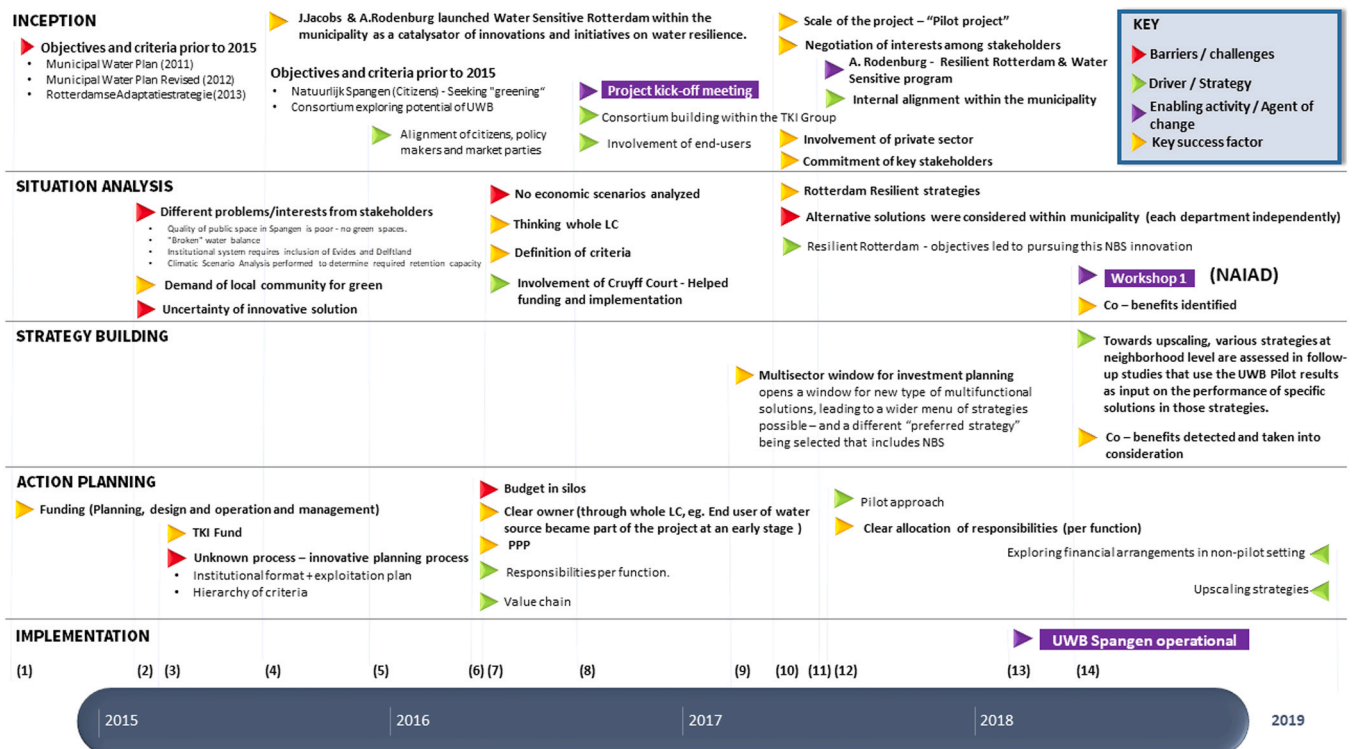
INCEPTION

Objectives and criteria prior to 2015
• Municipal Water Plan (2011)
• Municipal Water Plan Revised (2012)
• RotterdamseAdaptatiestrategie(2013)

JJacobs & A.Rodenburg launched Water Sensitive Rotterdam within the municipality as a catalysator of innovations and initiatives on water resilience.

Objectives and criteria prior to 2015
• Natuurlijk Spangen (Citizens) - Seeking "greening"
• Consortium exploring potential of UWB

Alignment of citizens, policy makers and market parties

Project kick-off meeting
Consortium building within the TKI Group
Involvement of end-users

Scale of the project – "Pilot project"
Negotiation of interests among stakeholders
A. Rodenburg - Resilient Rotterdam & Water Sensitive program
Internal alignment within the municipality
Involvement of private sector
Commitment of key stakeholders

KEY
Barriers / challenges
Driver / Strategy
Enabling activity / Agent of change
Key success factor

SITUATION ANALYSIS

Different problems/interests from stakeholders
Quality of public space in Spangen is poor - no green spaces.
"Broken" water balance
Institutional system requires inclusion of Evides and Delfland
Climatic Scenario Analysis performed to determine required retention capacity
Demand of local community for green
Uncertainty of innovative solution

No economic scenarios analyzed
Thinking whole LC
Definition of criteria
Involvement of Cruyff Court - Helped funding and implementation

Rotterdam Resilient strategies
Alternative solutions were considered within municipality (each department independently)
Resilient Rotterdam - objectives led to pursuing this NBS innovation

Workshop 1 (NAIAD)
Co – benefits identified

STRATEGY BUILDING

Multisector window for investment planning opens a window for new type of multifunctional solutions, leading to a wider menu of strategies possible – and a different "preferred strategy" being selected that includes NBS

Towards upscaling, various strategies at neighborhood level are assessed in follow-up studies that use the UWB Pilot results as input on the performance of specific solutions in those strategies.

Co – benefits detected and taken into consideration

ACTION PLANNING

Funding (Planning, design and operation and management)
TKI Fund
Unknown process – innovative planning process
• Institutional format + exploitation plan
• Hierarchy of criteria

Budget in silos
Clear owner (through whole LC, eg. End user of water source became part of the project at an early stage )
PPP
Responsibilities per function.
Value chain

Pilot approach
Clear allocation of responsibilities (per function)
Exploring financial arrangements in non-pilot setting
Upscaling strategies

IMPLEMENTATION

UWB Spangen operational

(1) (2) (3) (4) (5) (6) (7) (8) (9) (10) (11) (12) (13) (14)

2015 2016 2017 2018 2019